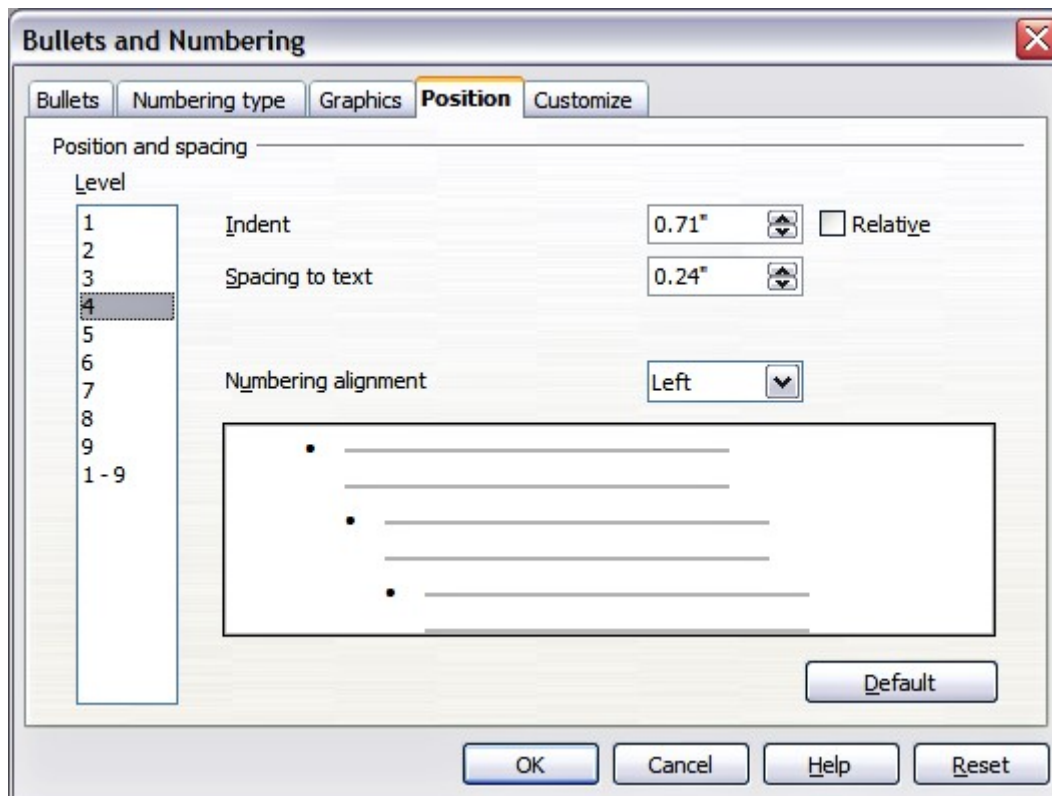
Bullets and Numbering

Bullets | Numbering type | Graphics | Position | Customize

Position and spacing

Level
1
2
3
4
5
6
7
8
9
1 - 9

Indent 0.71" Relative

Spacing to text 0.24"

Numbering alignment Left

Default

OK Cancel Help Reset